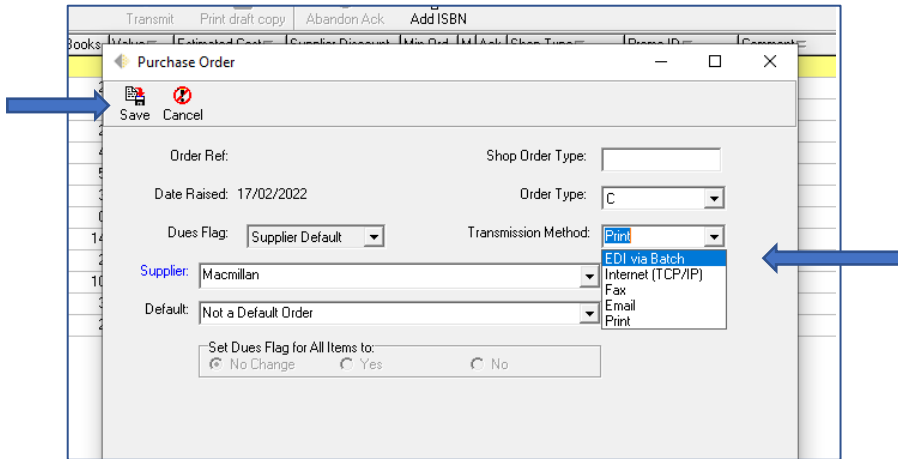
Transmit Print draft copy Abandon Ack Add ISBN

Books Value Estimated Cost Supplier Discount Min Ord M Ack Shop Type Promo ID Comment

Purchase Order

Save Cancel

Order Ref:

Shop Order Type:

Date Raised: 17/02/2022

Order Type: C

Dues Flag: Supplier Default

Transmission Method: Print

EDI via Batch
Internet (TCP/IP)
Fax
Email
Print

Supplier: Macmillan

Default: Not a Default Order

Set Dues Flag for All Items to:
No Change Yes No